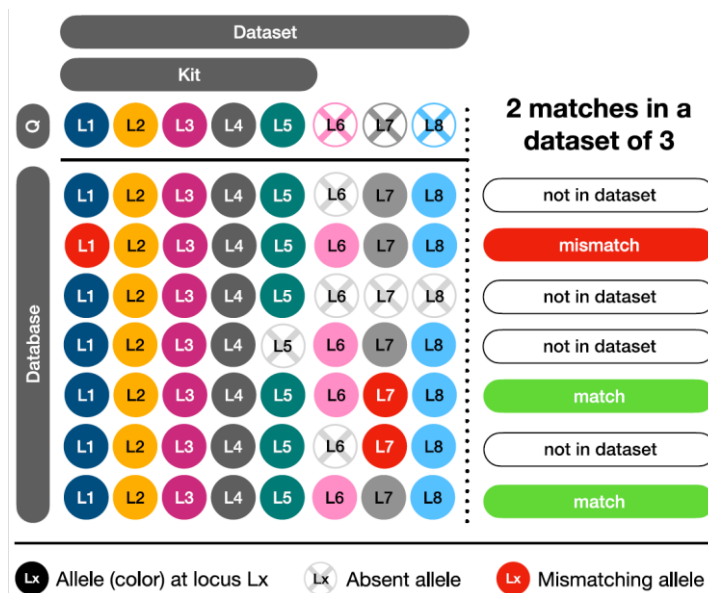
Dataset

Kit

Q L1 L2 L3 L4 L5 L6 L7 L8

2 matches in a dataset of 3

Database

L1 L2 L3 L4 L5 L6 L7 L8 not in dataset

L1 L2 L3 L4 L5 L6 L7 L8 mismatch

L1 L2 L3 L4 L5 L6 L7 L8 not in dataset

L1 L2 L3 L4 L5 L6 L7 L8 not in dataset

L1 L2 L3 L4 L5 L6 L7 L8 match

L1 L2 L3 L4 L5 L6 L7 L8 not in dataset

L1 L2 L3 L4 L5 L6 L7 L8 match

Lx Allele (color) at locus Lx Lx Absent allele Lx Mismatching allele